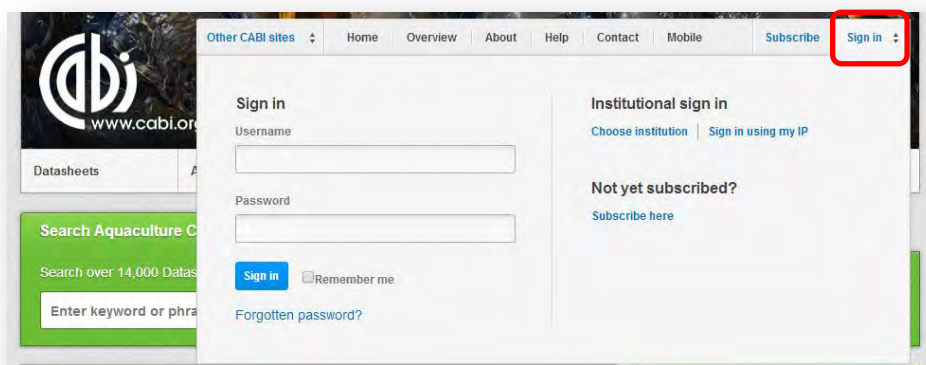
Other CABI sites
Home
Overview
About
Help
Contact
Mobile
Subscribe
Sign in

www.cabi.or

Datasheets
A

Search Aquaculture C
Search over 14,000 Datas
Enter keyword or phra

Sign in
Username

Password

Sign in
Remember me
Forgotten password?

Institutional sign in
Choose institution
Sign in using my IP

Not yet subscribed?
Subscribe here